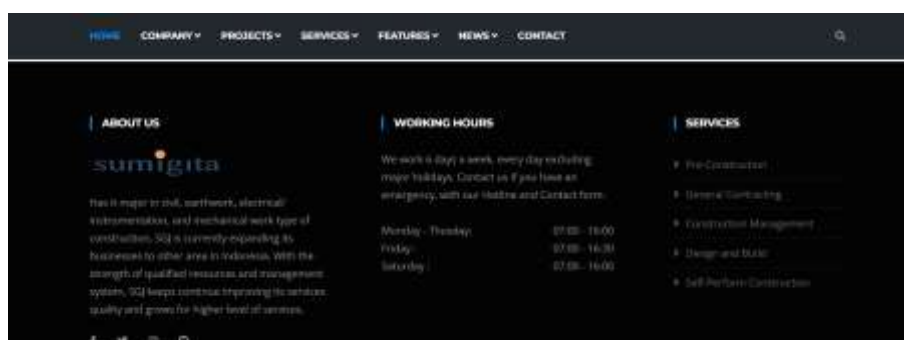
HOME COMPANY PROJECTS SERVICES FEATURES NEWS CONTACT

ABOUT US

sumigita

Has it major in civil, earthwork, electrical/ instrumentation, and mechanical work type of construction, SGI is currently expanding its businesses to other area in Indonesia. With the strength of qualified resources and management system, SGI keeps continue improving its services quality and grows for higher level of services.

WORKING HOURS

We work 6 days a week, every day excluding major holidays. Contact us if you have an emergency, with our Hotline and Contact form.

| | |
|---|---|
| Monday - Thursday: | 07:00 - 16:00 |
| Friday: | 07:00 - 16:30 |
| Saturday: | 07:00 - 16:00 |

SERVICES

Pre-Construction

General Contracting

Construction Management

Design and Build

Self-Perform Construction